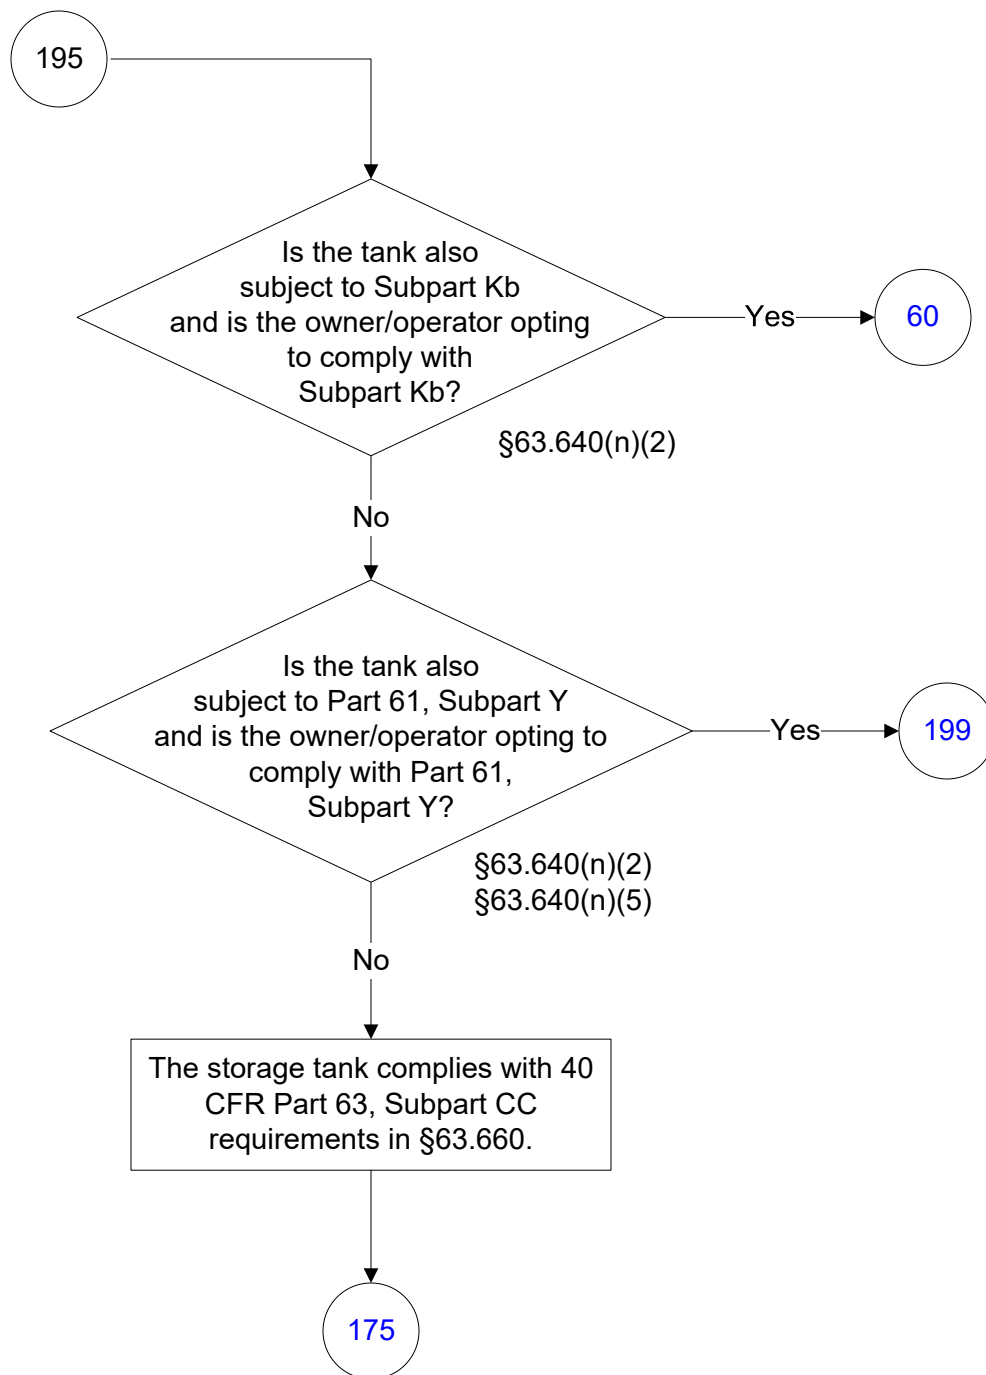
195

Is the tank also subject to Subpart Kb and is the owner/operator opting to comply with Subpart Kb?

§63.640(n)(2)

Yes

60

No

Is the tank also subject to Part 61, Subpart Y and is the owner/operator opting to comply with Part 61, Subpart Y?

§63.640(n)(2)
§63.640(n)(5)

Yes

199

No

The storage tank complies with 40 CFR Part 63, Subpart CC requirements in §63.660.

175